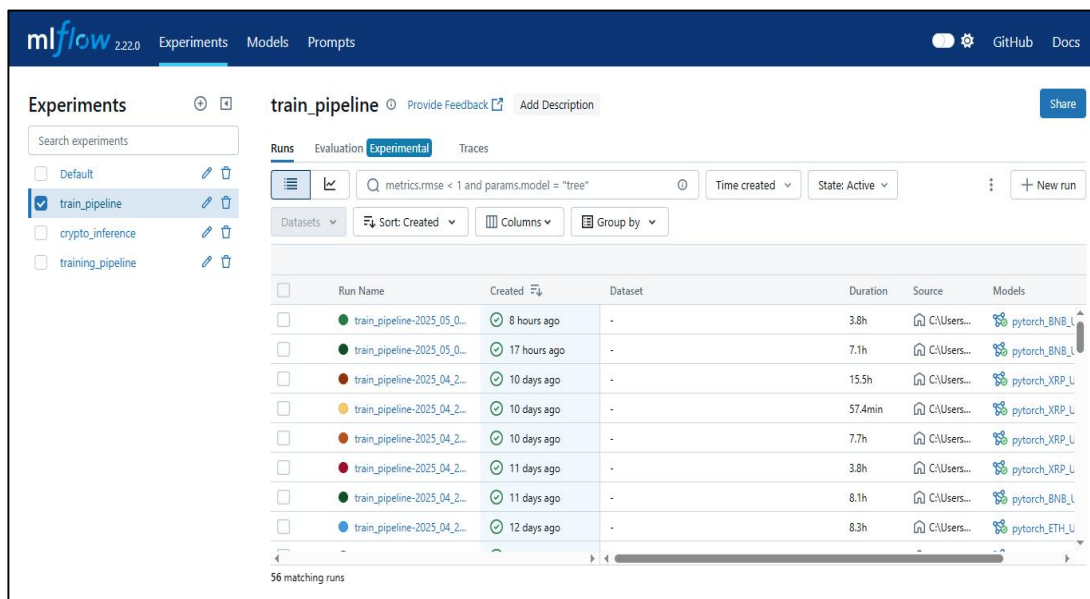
mlflow 2.22.0 Experiments Models Prompts GitHub Docs

Experiments

Search experiments

Default

train_pipeline

crypto_inference

training_pipeline

train_pipeline Provide Feedback Add Description

Share

Runs Evaluation Experimental Traces

metrics.rmse < 1 and params.model = "tree"

Time created State: Active New run

Datasets Sort: Created Columns Group by

| Run Name | Created | Dataset | Duration | Source | Models |
|---|---|---|---|---|---|
| train_pipeline-2025_05_0... | 8 hours ago | - | 3.8h | C:\Users... | pytorch_BNB_U |
| train_pipeline-2025_05_0... | 17 hours ago | - | 7.1h | C:\Users... | pytorch_BNB_U |
| train_pipeline-2025_04_2... | 10 days ago | - | 15.5h | C:\Users... | pytorch_XRP_U |
| train_pipeline-2025_04_2... | 10 days ago | - | 57.4min | C:\Users... | pytorch_XRP_U |
| train_pipeline-2025_04_2... | 10 days ago | - | 7.7h | C:\Users... | pytorch_XRP_U |
| train_pipeline-2025_04_2... | 11 days ago | - | 3.8h | C:\Users... | pytorch_XRP_U |
| train_pipeline-2025_04_2... | 11 days ago | - | 8.1h | C:\Users... | pytorch_BNB_U |
| train_pipeline-2025_04_2... | 12 days ago | - | 8.3h | C:\Users... | pytorch_ETH_U |

56 matching runs